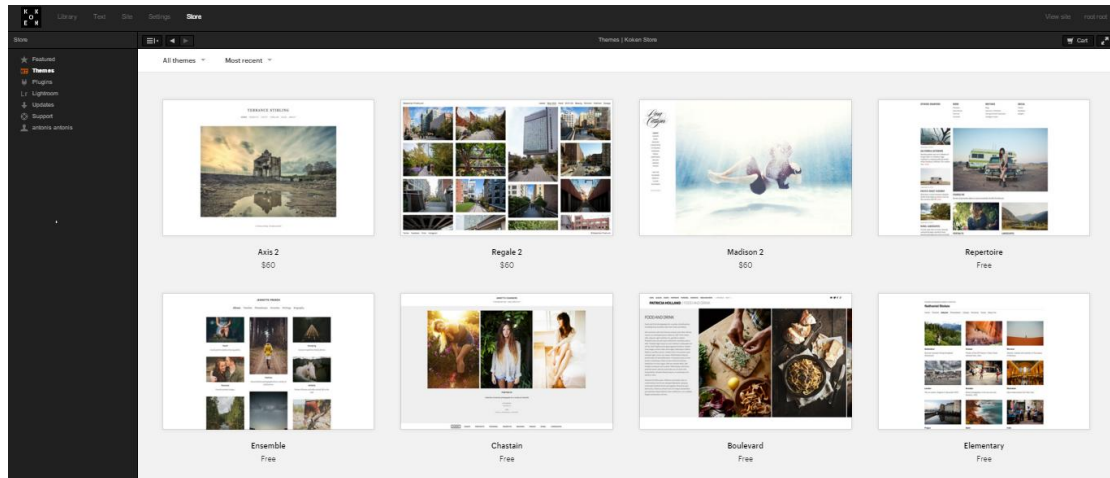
K O E N

Library Text Site Settings Store

View site Visit mail

Store

Themes | Koken Store

Cart

Featured
Themes
Plugins
Lightroom
Updates
Support
antonis antonis

All themes
Most recent

TORRANCE STERLING

Axis 2
$60

Regale 2
$60

Madison 2
$60

Repertoire
Free

Ensemble
Free

Chastain
Free

Boulevard
Free

Elementary
Free